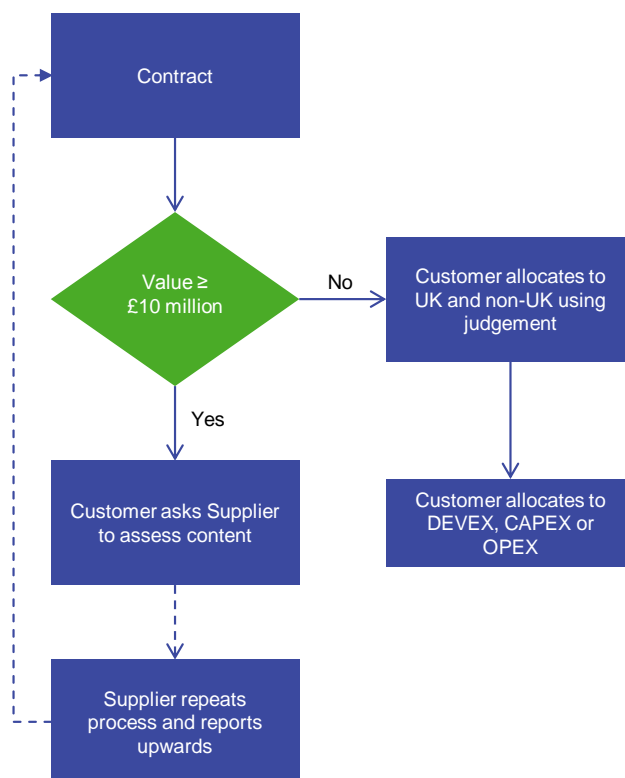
Contract

Value ≥ £10 million

No

Customer allocates to UK and non-UK using judgement

Customer allocates to DEVEX, CAPEX or OPEX

Yes

Customer asks Supplier to assess content

Supplier repeats process and reports upwards